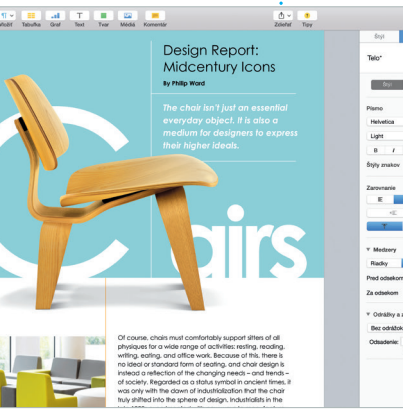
vložiť Tabuľka Graf Text Tvar Médiá Komentár

Zdieľať Tipy

Štýl

Telo*

Štýl

Písmo

Helvetica

Light

B I

Štýly znakov

Zarovnanie

Medzery

Riadky

Pred odsekom

Za odsekom

Odrážky a z

Bez odrážok

Odsadenie:

Design Report: Midcentury Icons

By Philip Ward

The chair isn't just an essential everyday object. It is also a medium for designers to express their higher ideals.

Chairs

Of course, chairs must comfortably support sitters of all physiques for a wide range of activities: resting, reading, writing, eating, and office work. Because of this, there is no ideal or standard form of seating, and chair design is instead a reflection of the changing needs – and trends – of society. Regarded as a status symbol in ancient times, it was only with the dawn of industrialization that the chair truly shifted into the sphere of design. Industrialists in the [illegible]